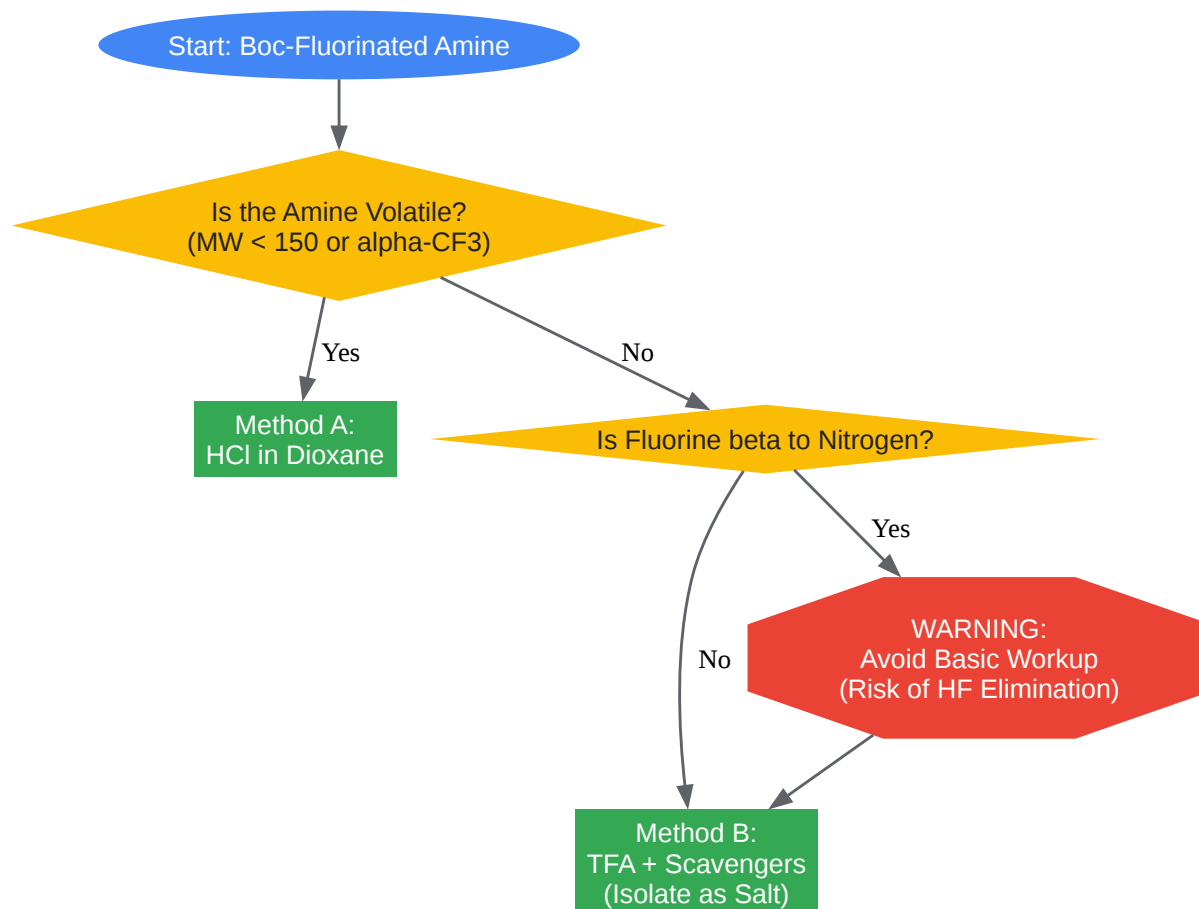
Start: Boc-Fluorinated Amine

Is the Amine Volatile?
(MW < 150 or alpha-CF3)

Yes

No

Method A:
HCl in Dioxane

Is Fluorine beta to Nitrogen?

Yes

No

WARNING:
Avoid Basic Workup
(Risk of HF Elimination)

Method B:
TFA + Scavengers
(Isolate as Salt)